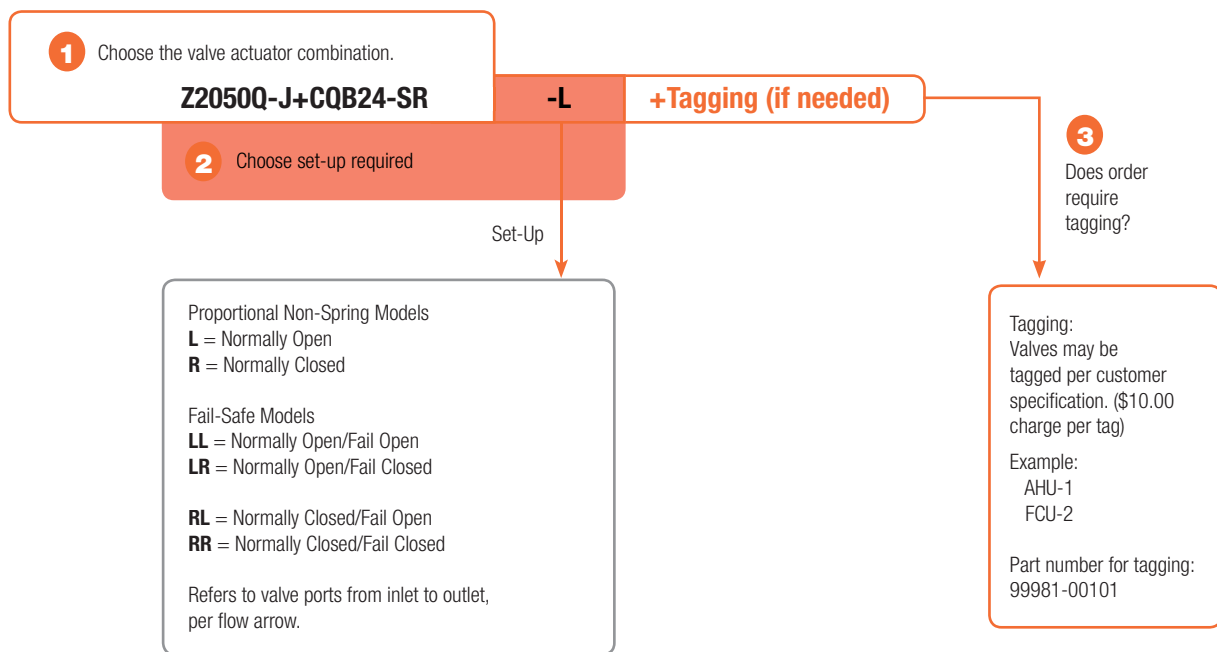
1 Choose the valve actuator combination.

Z2050Q-J+CQB24-SR

-L

+Tagging (if needed)

2 Choose set-up required

Set-Up

Proportional Non-Spring Models
**L** = Normally Open
**R** = Normally Closed

Fail-Safe Models
**LL** = Normally Open/Fail Open
**LR** = Normally Open/Fail Closed

**RL** = Normally Closed/Fail Open
**RR** = Normally Closed/Fail Closed

Refers to valve ports from inlet to outlet, per flow arrow.

3 Does order require tagging?

Tagging:
Valves may be tagged per customer specification. (\$10.00 charge per tag)

Example:
AHU-1
FCU-2

Part number for tagging:
99981-00101